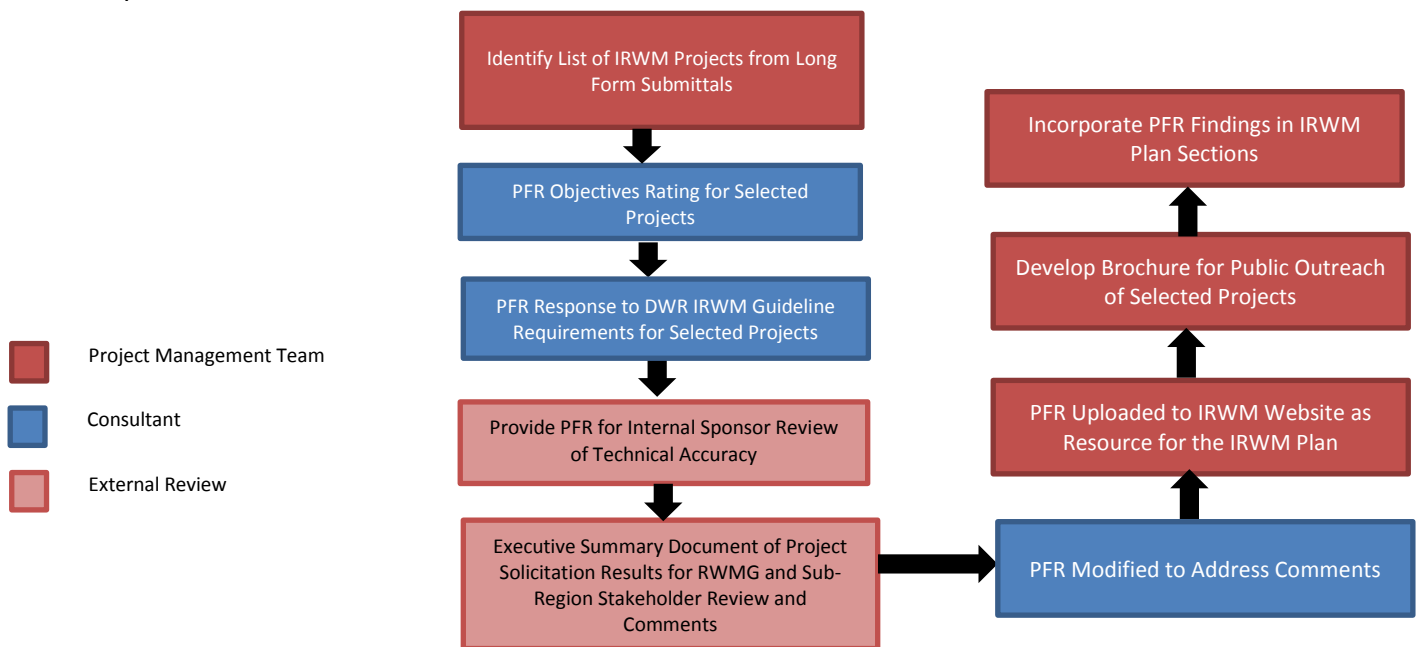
Identify List of IRWM Projects from Long Form Submittals

PFR Objectives Rating for Selected Projects

PFR Response to DWR IRWM Guideline Requirements for Selected Projects

Provide PFR for Internal Sponsor Review of Technical Accuracy

Executive Summary Document of Project Solicitation Results for RWMG and Sub-Region Stakeholder Review and Comments

PFR Modified to Address Comments

PFR Uploaded to IRWM Website as Resource for the IRWM Plan

Develop Brochure for Public Outreach of Selected Projects

Incorporate PFR Findings in IRWM Plan Sections

Project Management Team

Consultant

External Review